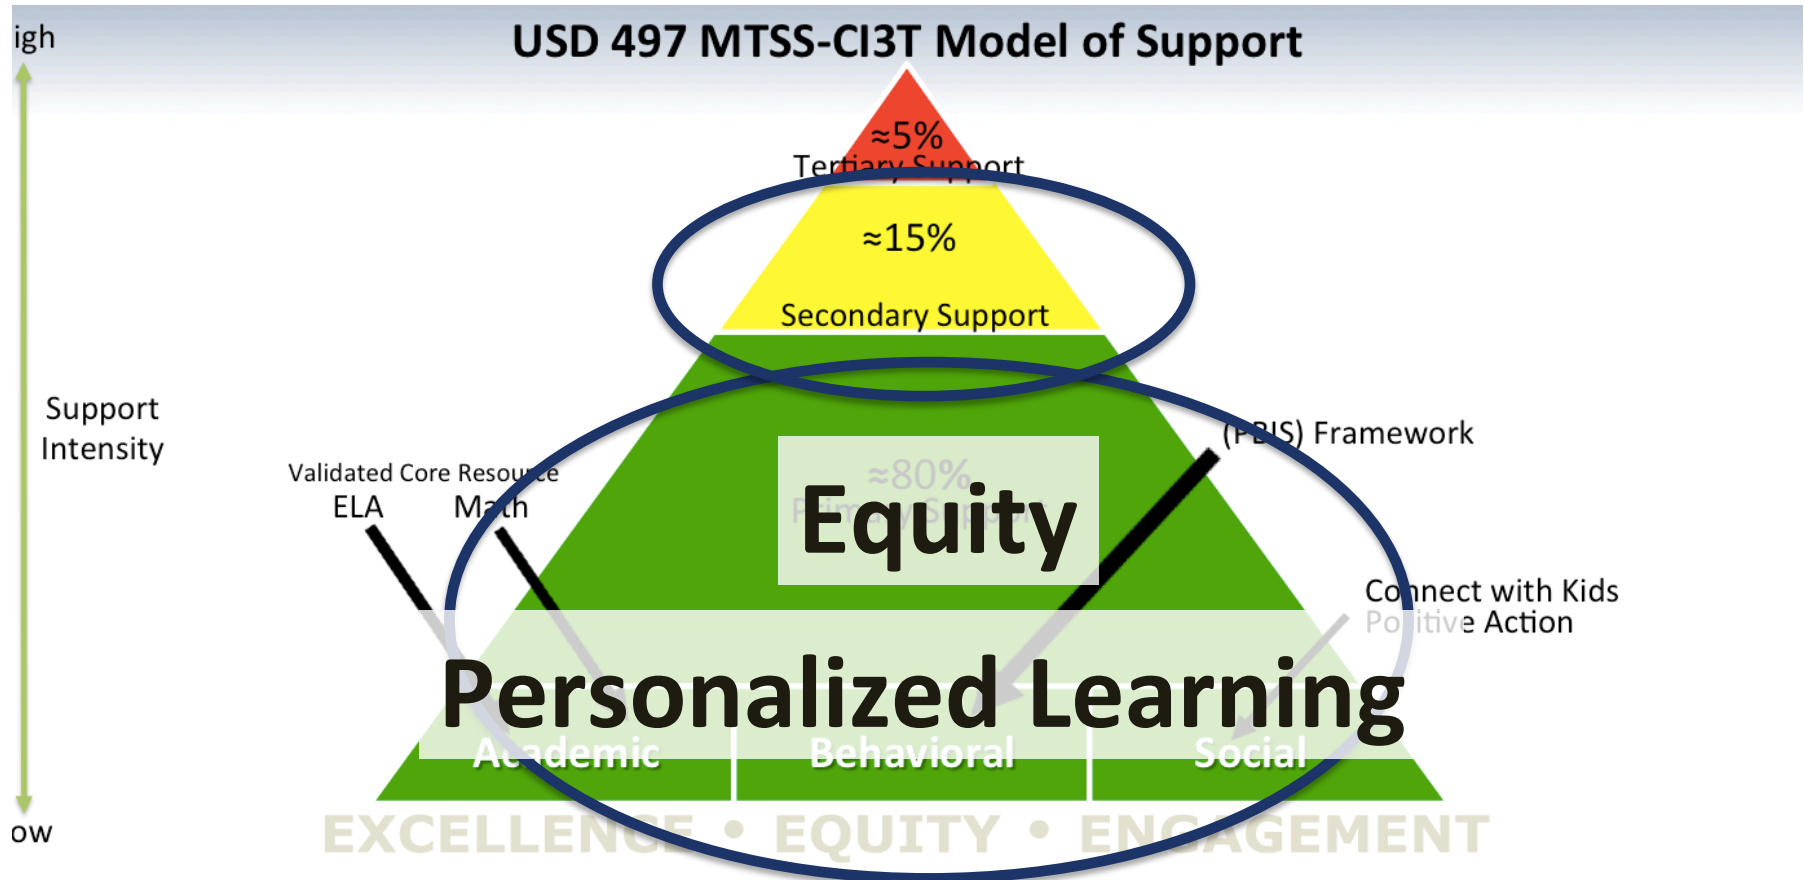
igh

USD 497 MTSS-CI3T Model of Support

≈5%

Tertiary Support

≈15%

Secondary Support

Support Intensity

Validated Core Resource

ELA

Math

(PBIS) Framework

≈80%

Primary Support

Equity

Connect with Kids

Positive Action

Personalized Learning

Academic

Behavioral

Social

ow

EXCELLENCE • EQUITY • ENGAGEMENT